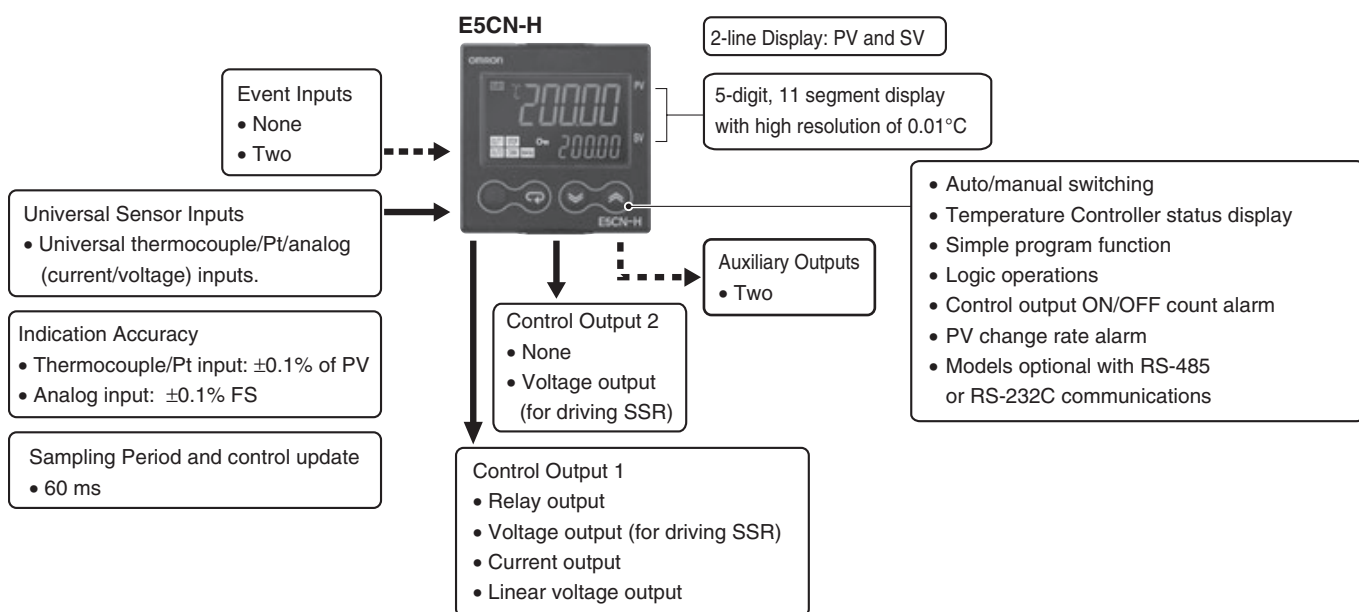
E5CN-H

2-line Display: PV and SV

omron

°C 20000 PV

200.00 SV

E5CN-H

5-digit, 11 segment display with high resolution of 0.01°C

Event Inputs
• None
• Two

Universal Sensor Inputs
• Universal thermocouple/Pt/analog (current/voltage) inputs.

• Auto/manual switching
• Temperature Controller status display
• Simple program function
• Logic operations
• Control output ON/OFF count alarm
• PV change rate alarm
• Models optional with RS-485 or RS-232C communications

Auxiliary Outputs
• Two

Control Output 2
• None
• Voltage output (for driving SSR)

Indication Accuracy
• Thermocouple/Pt input: ±0.1% of PV
• Analog input: ±0.1% FS

Sampling Period and control update
• 60 ms

Control Output 1
• Relay output
• Voltage output (for driving SSR)
• Current output
• Linear voltage output